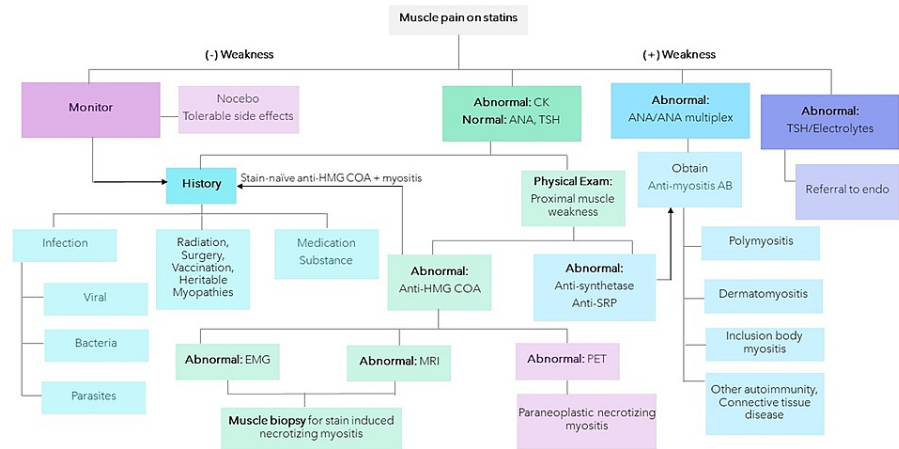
Muscle pain on statins

(-) Weakness

(+) Weakness

Monitor

Nocebo
Tolerable side effects

**Abnormal:** CK
**Normal:** ANA, TSH

**Abnormal:**
ANA/ANA multiplex

**Abnormal:**
TSH/Electrolytes

History

Stain-naïve anti-HMG COA + myositis

Physical Exam:
Proximal muscle weakness

Obtain
Anti-myositis AB

Referral to endo

Infection

Radiation, Surgery, Vaccination, Heritable Myopathies

Medication
Substance

Abnormal:
Anti-HMG COA

Abnormal:
Anti-synthetase
Anti-SRP

Polymyositis

Viral

Dermatomyositis

Bacteria

Inclusion body myositis

Parasites

Other autoimmunity, Connective tissue disease

**Abnormal:** EMG

**Abnormal:** MRI

**Abnormal:** PET

**Muscle biopsy** for stain induced necrotizing myositis

Paraneoplastic necrotizing myositis